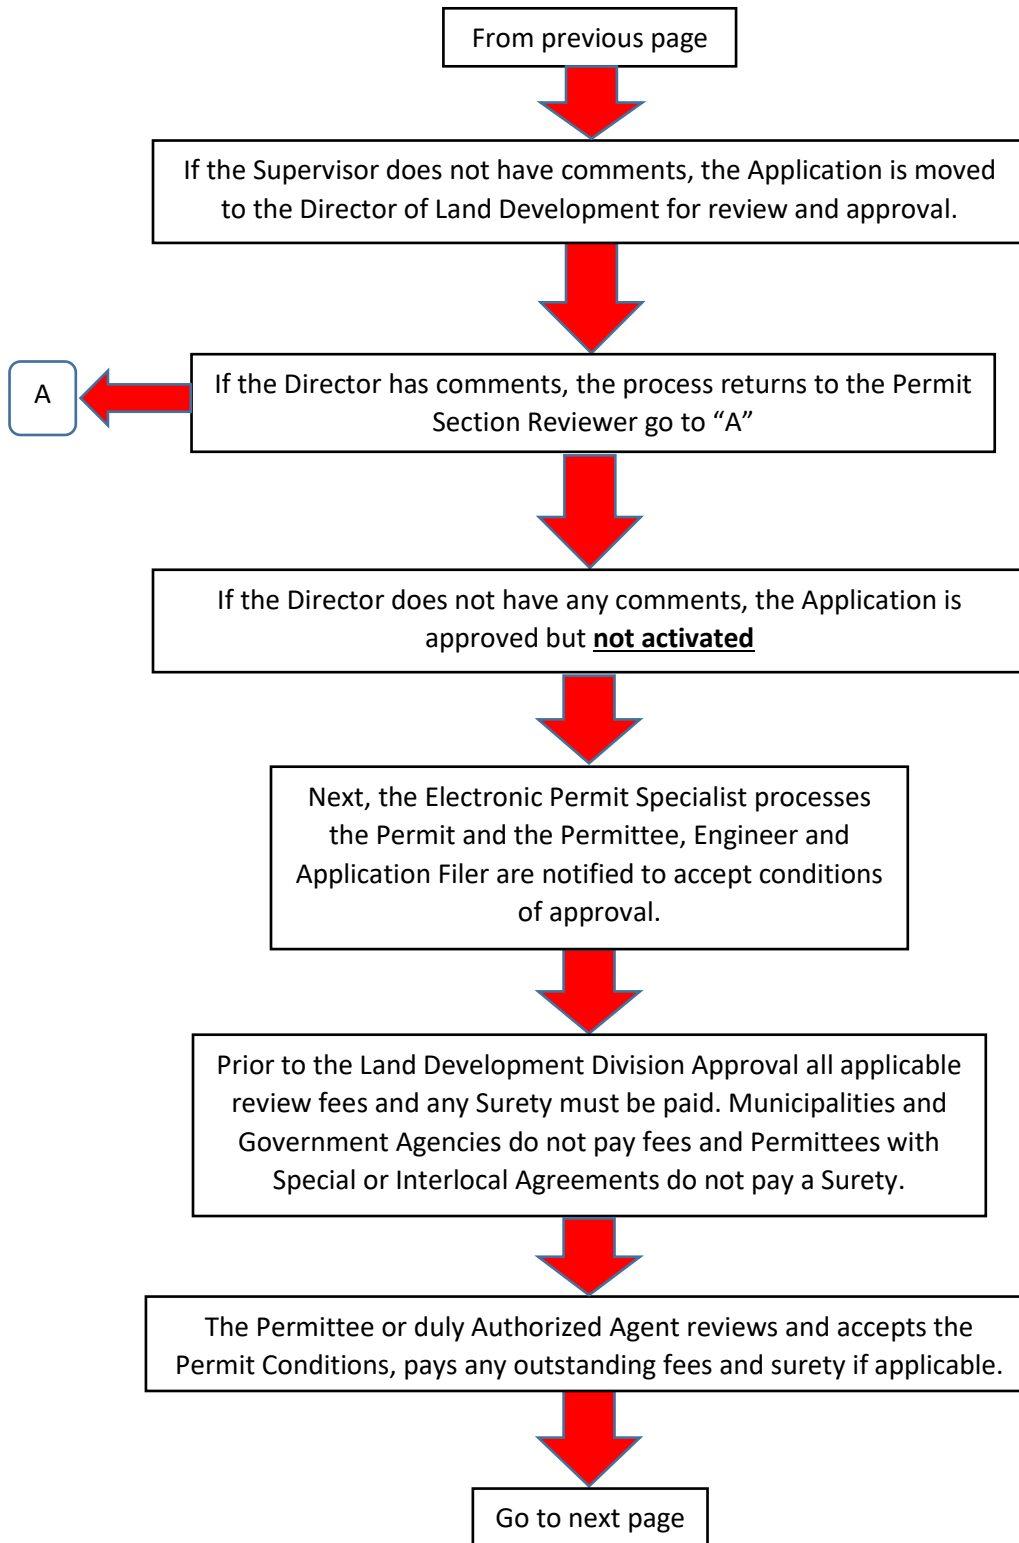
From previous page

If the Supervisor does not have comments, the Application is moved to the Director of Land Development for review and approval.

If the Director has comments, the process returns to the Permit Section Reviewer go to "A"

A

If the Director does not have any comments, the Application is approved but **not activated**

Next, the Electronic Permit Specialist processes the Permit and the Permittee, Engineer and Application Filer are notified to accept conditions of approval.

Prior to the Land Development Division Approval all applicable review fees and any Surety must be paid. Municipalities and Government Agencies do not pay fees and Permittees with Special or Interlocal Agreements do not pay a Surety.

The Permittee or duly Authorized Agent reviews and accepts the Permit Conditions, pays any outstanding fees and surety if applicable.

Go to next page